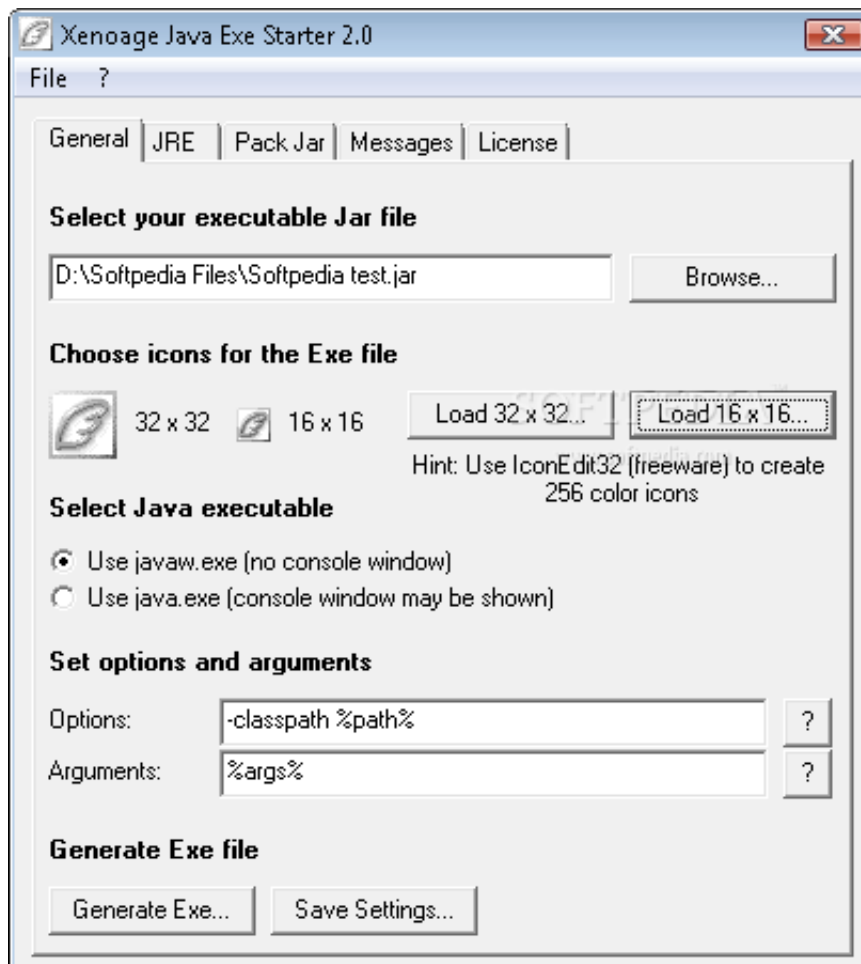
Xenoage Java Exe Starter 2.0

File ?

General | JRE | Pack Jar | Messages | License

Select your executable Jar file

D:\Softpedia Files\Softpedia test.jar

Browse...

Choose icons for the Exe file

32 x 32 16 x 16

Load 32 x 32...

Load 16 x 16...

Hint: Use IconEdit32 (freeware) to create 256 color icons

Select Java executable

Use javaw.exe (no console window)

Use java.exe (console window may be shown)

Set options and arguments

Options: -classpath %path% ?

Arguments: %args% ?

Generate Exe file

Generate Exe...

Save Settings...